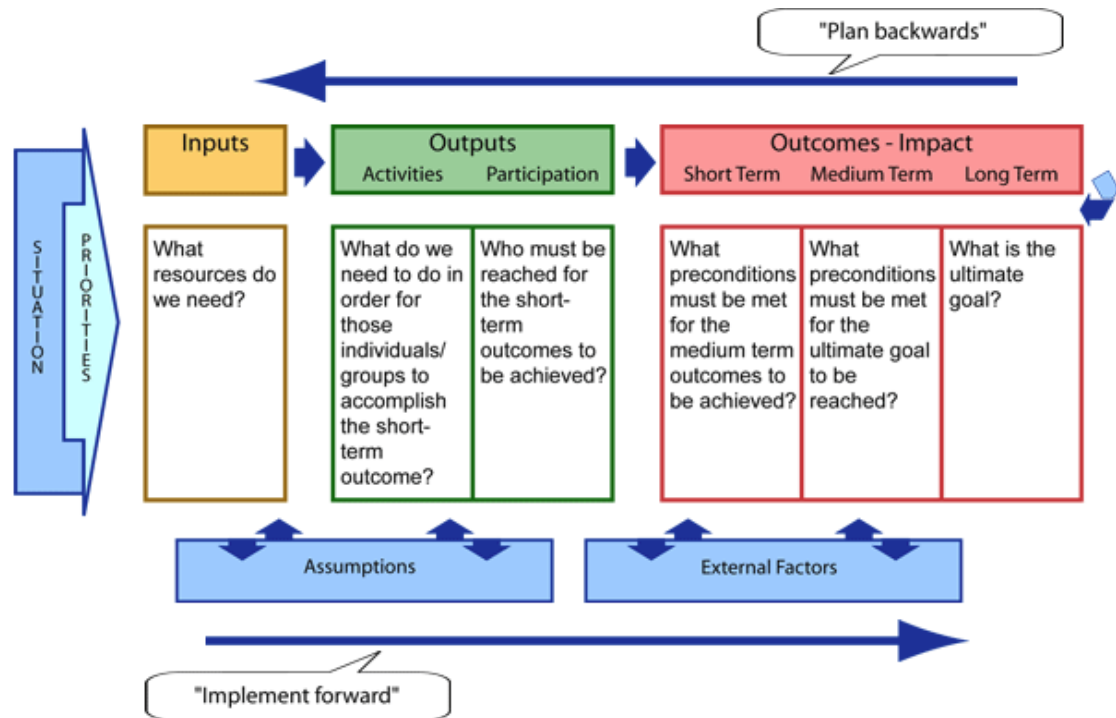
"Plan backwards"

SITUATION

PRIORITIES

Inputs

Outputs
Activities Participation

Outcomes - Impact
Short Term Medium Term Long Term

What resources do we need?

What do we need to do in order for those individuals/ groups to accomplish the short-term outcome?

Who must be reached for the short-term outcomes to be achieved?

What preconditions must be met for the medium term outcomes to be achieved?

What preconditions must be met for the ultimate goal to be reached?

What is the ultimate goal?

Assumptions

External Factors

"Implement forward"